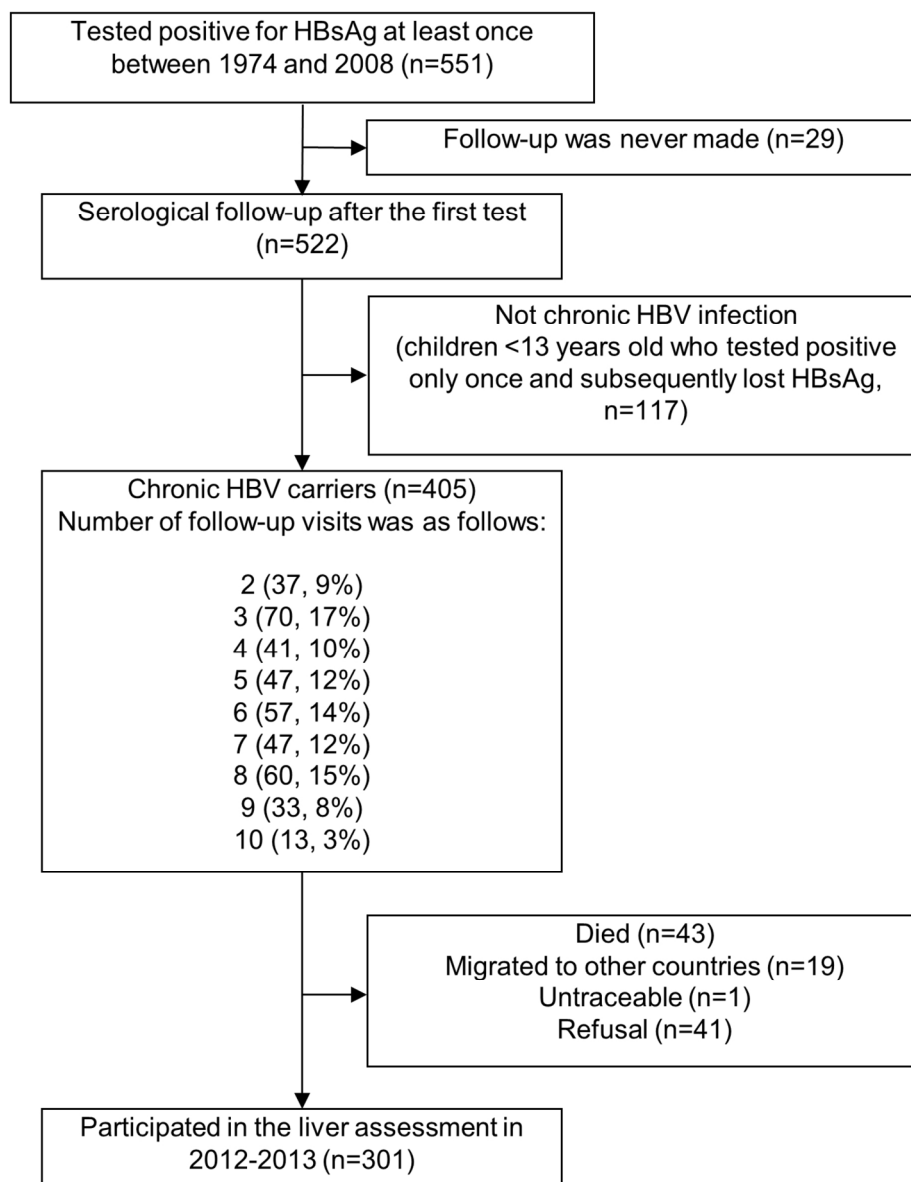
Tested positive for HBsAg at least once between 1974 and 2008 (n=551)

Follow-up was never made (n=29)

Serological follow-up after the first test (n=522)

Not chronic HBV infection (children <13 years old who tested positive only once and subsequently lost HBsAg, n=117)

Chronic HBV carriers (n=405)
Number of follow-up visits was as follows:

2 (37, 9%)
3 (70, 17%)
4 (41, 10%)
5 (47, 12%)
6 (57, 14%)
7 (47, 12%)
8 (60, 15%)
9 (33, 8%)
10 (13, 3%)

Died (n=43)
Migrated to other countries (n=19)
Untraceable (n=1)
Refusal (n=41)

Participated in the liver assessment in 2012-2013 (n=301)